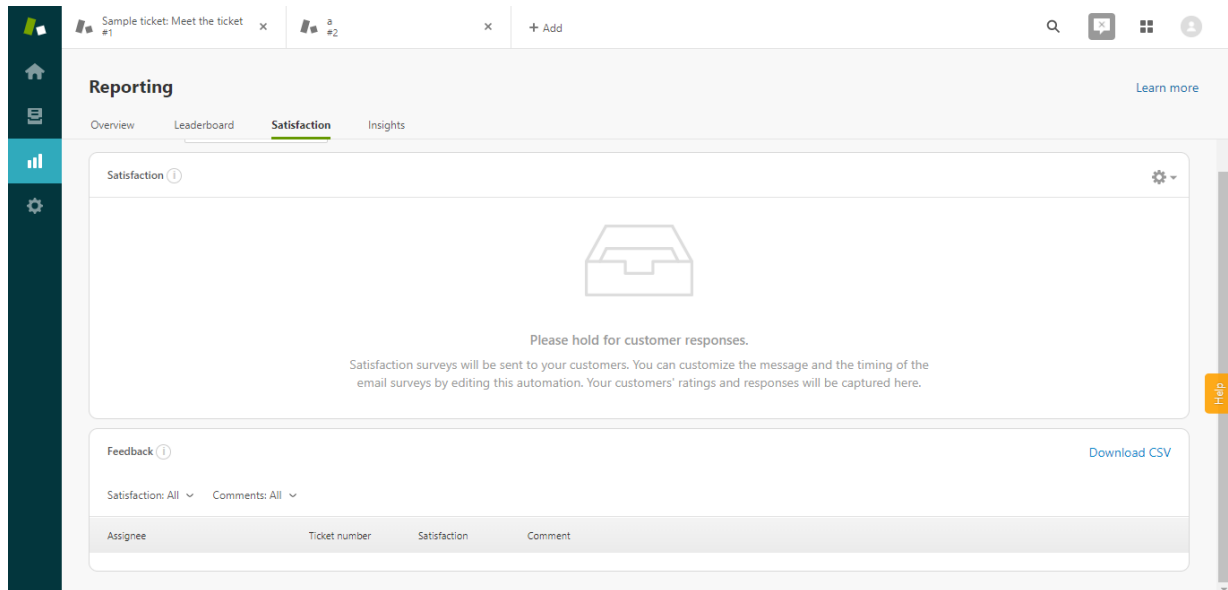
Sample ticket: Meet the ticket
#1

a
#2

+ Add

Reporting

Learn more

Overview Leaderboard Satisfaction Insights

Satisfaction

Please hold for customer responses.

Satisfaction surveys will be sent to your customers. You can customize the message and the timing of the email surveys by editing this automation. Your customers' ratings and responses will be captured here.

Help

Feedback

Download CSV

Satisfaction: All Comments: All

| Assignee | Ticket number | Satisfaction | Comment |
|---|---|---|---|